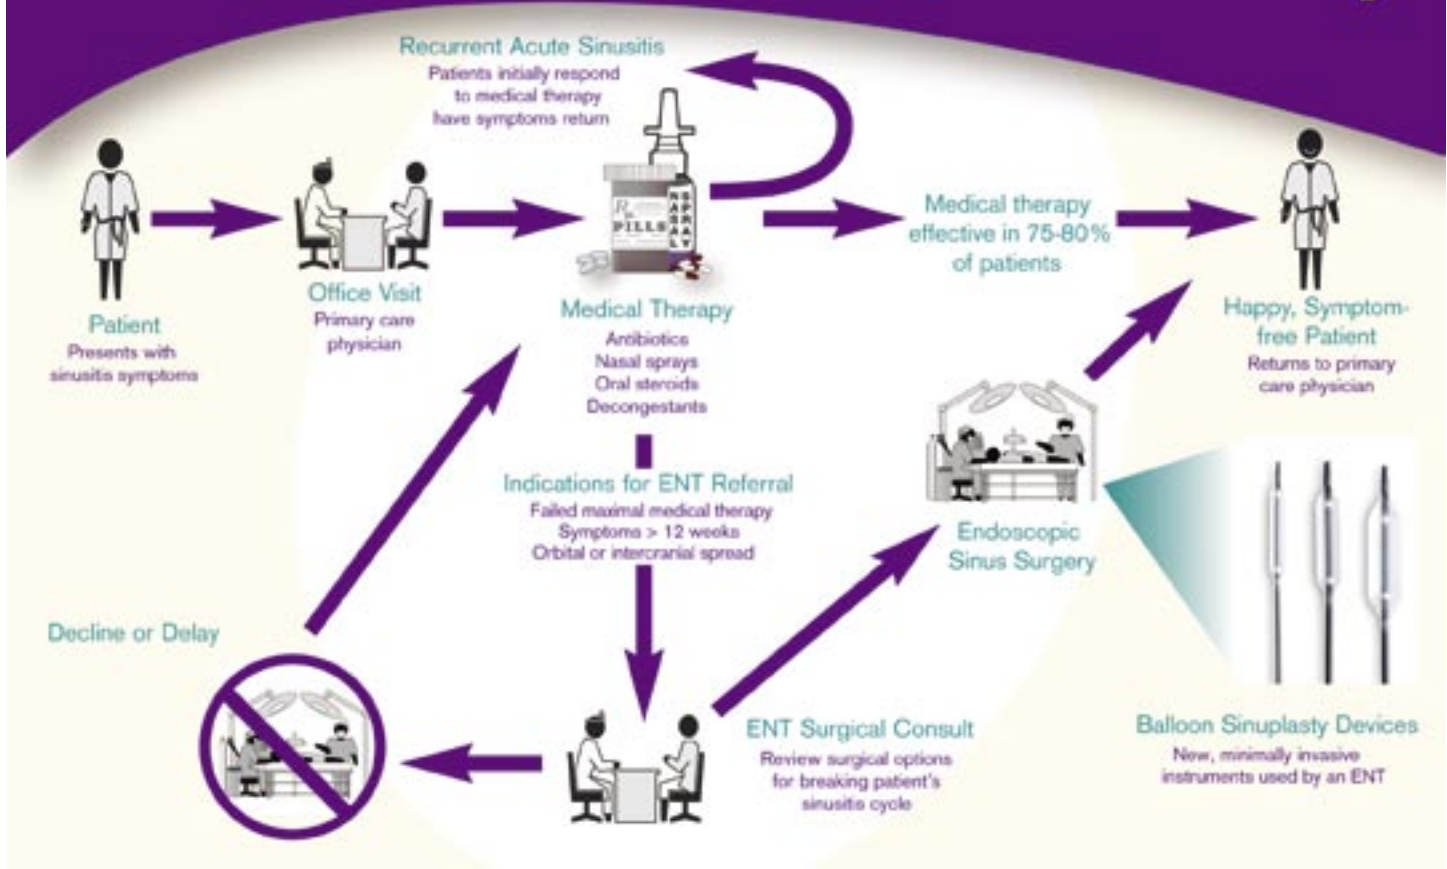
Recurrent Acute Sinusitis
Patients initially respond to medical therapy have symptoms return

Patient
Presents with sinusitis symptoms

Office Visit
Primary care physician

$R_x$ PILLS
NASAL SPRAY

Medical Therapy
Antibiotics
Nasal sprays
Oral steroids
Decongestants

Medical therapy effective in 75-80% of patients

Happy, Symptom-free Patient
Returns to primary care physician

Indications for ENT Referral
Failed maximal medical therapy
Symptoms > 12 weeks
Orbital or intercranial spread

Endoscopic Sinus Surgery

Decline or Delay

ENT Surgical Consult
Review surgical options for breaking patient's sinusitis cycle

Balloon Sinuplasty Devices
New, minimally invasive instruments used by an ENT